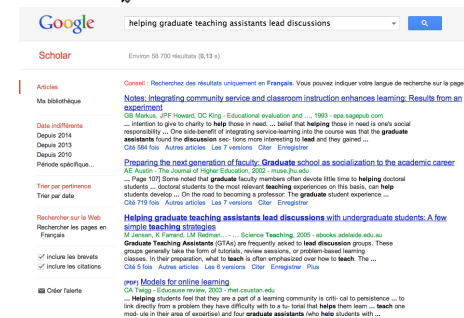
Google

helping graduate teaching assistants lead discussions

Scholar

Environ 56 700 résultats (0,13 s)

Articles

Ma bibliothèque

Date indifférente
Depuis 2014
Depuis 2013
Depuis 2010
Période spécifique...

Trier par pertinence
Trier par date

Rechercher sur le Web
Rechercher les pages en Français

inclure les brevets
inclure les citations

Créer l'alerte

Conseil : Recherchez des résultats uniquement en Français. Vous pouvez indiquer votre langue de recherche sur la page

Notes: Integrating community service and classroom instruction enhances learning: Results from an experiment
GB Markus, JPF Howard, DC King - Educational evaluation and ..., 1993 - epa.sagepub.com
... intention to give to charity to help those in need. ... belief that helping those in need is one's social responsibility. ... One side-benefit of integrating service-learning into the course was that the graduate assistants found the discussion sec- tions more interesting to lead and they gained ...
Cité 584 fois Autres articles Les 7 versions Citer Enregistrer

Preparing the next generation of faculty: Graduate school as socialization to the academic career
AE Austin - The Journal of Higher Education, 2002 - muse.jhu.edu
... Page 107] Some noted that graduate faculty members often devote little time to helping doctoral students ... doctoral students to the most relevant teaching experiences on this basis, can help students develop ... On the road to becoming a professor: The graduate student experience ...
Cité 719 fois Autres articles Les 9 versions Citer Enregistrer

Helping graduate teaching assistants lead discussions with undergraduate students: A few simple teaching strategies
M Jensen, K Farrand, LM Redman... - Teaching Science, 2005 - ebooks.adelaide.edu.au
Graduate Teaching Assistants (GTAs) are frequently asked to lead discussion groups. These groups generally take the form of tutorials, review sessions, or problem-based learning classes. In their preparation, what to teach is often emphasized over how to teach. The ...
Cité 5 fois Autres articles Les 6 versions Citer Enregistrer Plus

[PDF] Models for online learning
CA Twigg - Educause review, 2003 - net.educause.edu
... helping students feel that they are a part of a learning community is criti- cal to persistence ... to link directly from a problem they have difficulty with to a tu- torial that helps them ... than one mod- ule in their area of expertise) and four graduate assistants (who help students with ...